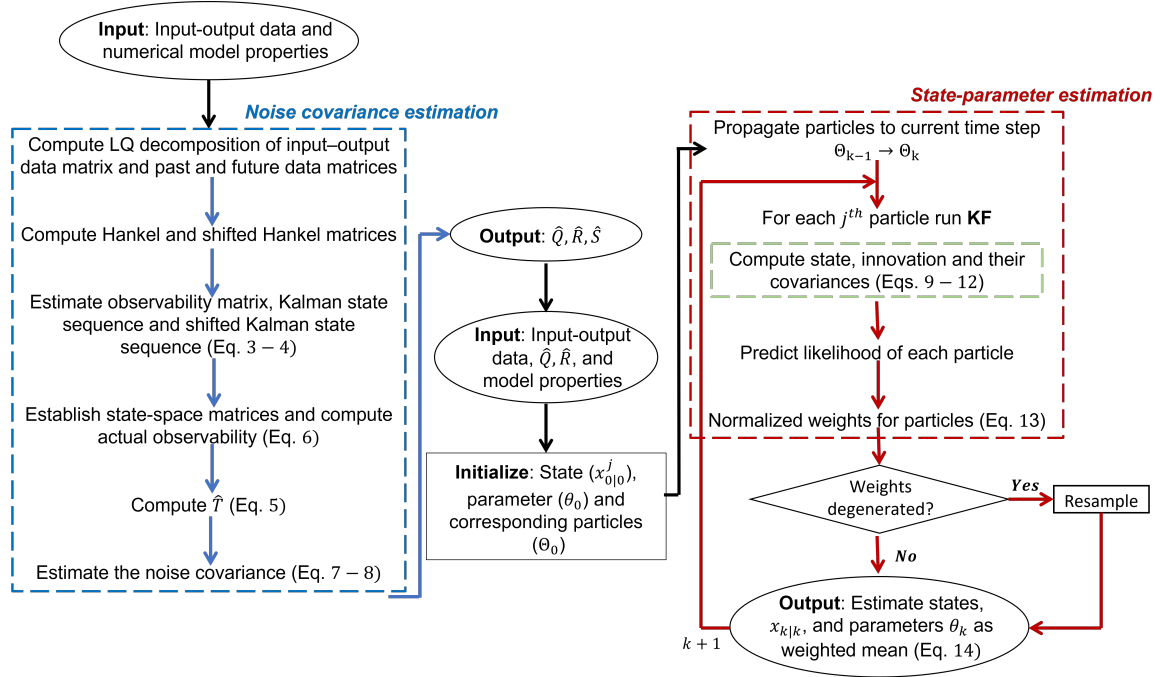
**Input**: Input-output data and numerical model properties

*Noise covariance estimation*

Compute LQ decomposition of input–output data matrix and past and future data matrices

Compute Hankel and shifted Hankel matrices

Estimate observability matrix, Kalman state sequence and shifted Kalman state sequence (Eq. $3-4$)

Establish state-space matrices and compute actual observability (Eq. $6$)

Compute $\widehat{T}$ (Eq. $5$)

Estimate the noise covariance (Eq. $7-8$)

**Output**: $\hat{Q}, \hat{R}, \hat{S}$

**Input**: Input-output data, $\hat{Q}, \hat{R}$, and model properties

**Initialize**: State ($x_{0|0}^{j}$), parameter ($\theta_0$) and corresponding particles ($\Theta_0$)

*State-parameter estimation*

Propagate particles to current time step $\Theta_{k-1} \rightarrow \Theta_k$

For each $j^{th}$ particle run **KF**

Compute state, innovation and their covariances (Eqs. $9-12$)

Predict likelihood of each particle

Normalized weights for particles (Eq. $13$)

Weights degenerated?

***Yes***

Resample

***No***

**Output**: Estimate states, $x_{k|k}$, and parameters $\theta_k$ as weighted mean (Eq. $14$)

$k+1$